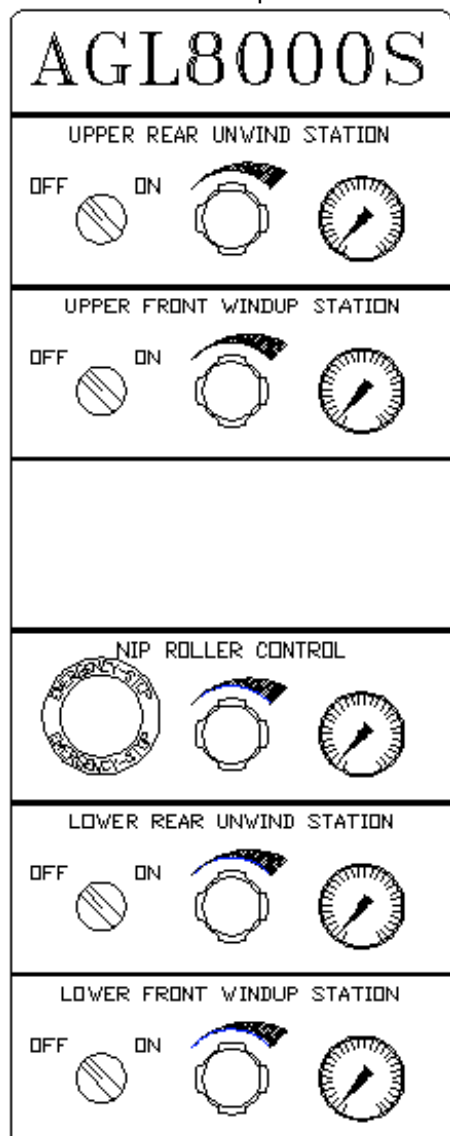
AGL8000S

UPPER REAR UNWIND STATION

OFF ON

UPPER FRONT WINDUP STATION

OFF ON

NIP ROLLER CONTROL

EMERGENCY STOP

EMERGENCY STOP

LOWER REAR UNWIND STATION

OFF ON

LOWER FRONT WINDUP STATION

OFF ON